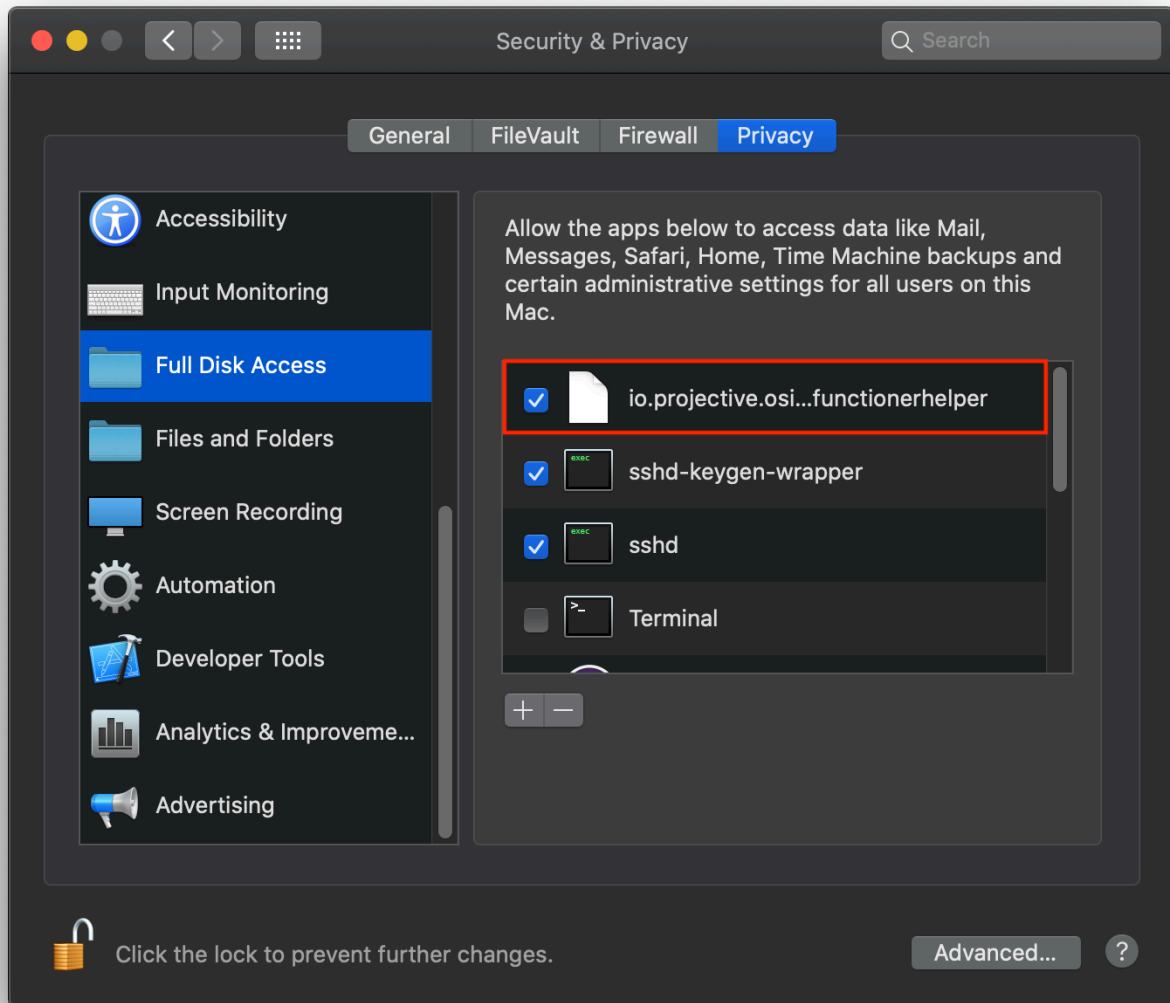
Security & Privacy

Search

General FileVault Firewall Privacy

Accessibility

Input Monitoring

Full Disk Access

Files and Folders

Screen Recording

Automation

Developer Tools

Analytics & Improveme...

Advertising

Allow the apps below to access data like Mail, Messages, Safari, Home, Time Machine backups and certain administrative settings for all users on this Mac.

io.projective.osi...functionerhelper

exec

sshd-keygen-wrapper

exec

sshd

>_

Terminal

+ −

Click the lock to prevent further changes.

Advanced...

?